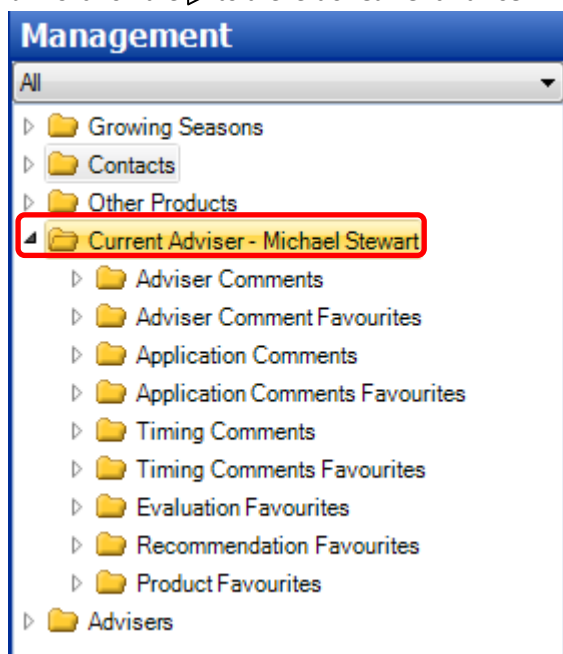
Management

All

Growing Seasons

Contacts

Other Products

Current Adviser - Michael Stewart

Adviser Comments

Adviser Comment Favourites

Application Comments

Application Comments Favourites

Timing Comments

Timing Comments Favourites

Evaluation Favourites

Recommendation Favourites

Product Favourites

Advisers